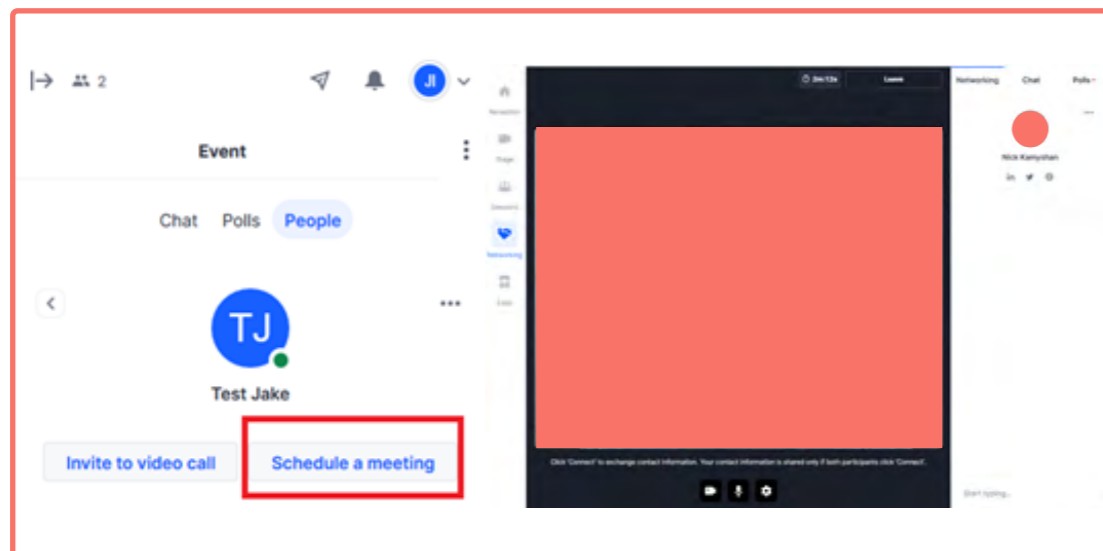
2

JI

Event

Chat Polls People

TJ

Test Jake

Invite to video call

Schedule a meeting

Reception

Stage

Sessions

Networking

Expo

04:13s

Leave

Networking Chat Polls

Nick Kamyshan

Click 'Connect' to exchange contact information. Your contact information is shared only if both participants click 'Connect'.

Start typing...